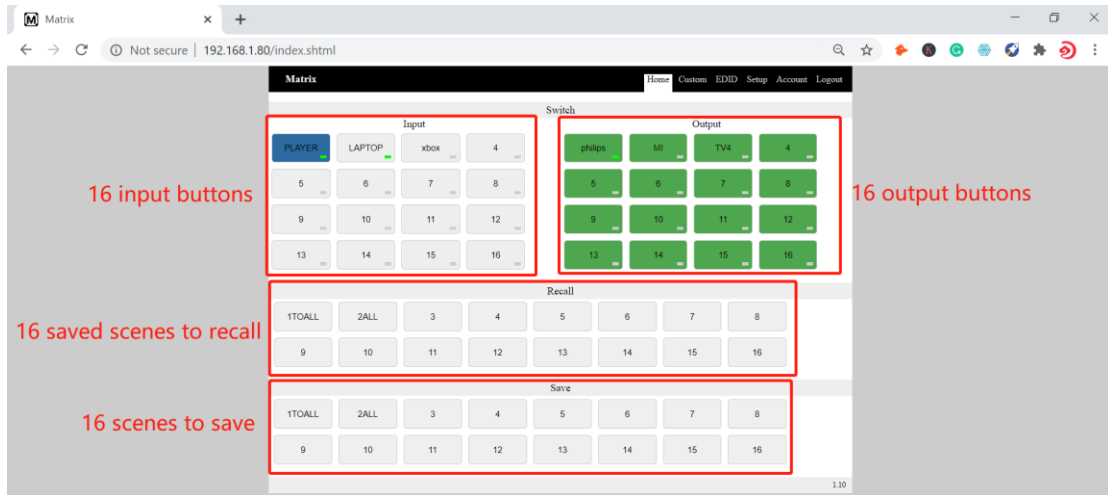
Matrix ×

Not secure | 192.168.1.80/index.shtml

Matrix

Home Custom EDID Setup Account Logout

Switch

Input

| PLAYER | LAPTOP | xbox | 4 |
|---|---|---|---|
| 5 | 6 | 7 | 8 |
| 9 | 10 | 11 | 12 |
| 13 | 14 | 15 | 16 |

Output

| philips | MI | TV4 | 4 |
|---|---|---|---|
| 5 | 6 | 7 | 8 |
| 9 | 10 | 11 | 12 |
| 13 | 14 | 15 | 16 |

16 input buttons

16 output buttons

Recall

| 1TOALL | 2ALL | 3 | 4 | 5 | 6 | 7 | 8 |
|---|---|---|---|---|---|---|---|
| 9 | 10 | 11 | 12 | 13 | 14 | 15 | 16 |

16 saved scenes to recall

Save

| 1TOALL | 2ALL | 3 | 4 | 5 | 6 | 7 | 8 |
|---|---|---|---|---|---|---|---|
| 9 | 10 | 11 | 12 | 13 | 14 | 15 | 16 |

16 scenes to save

1.10